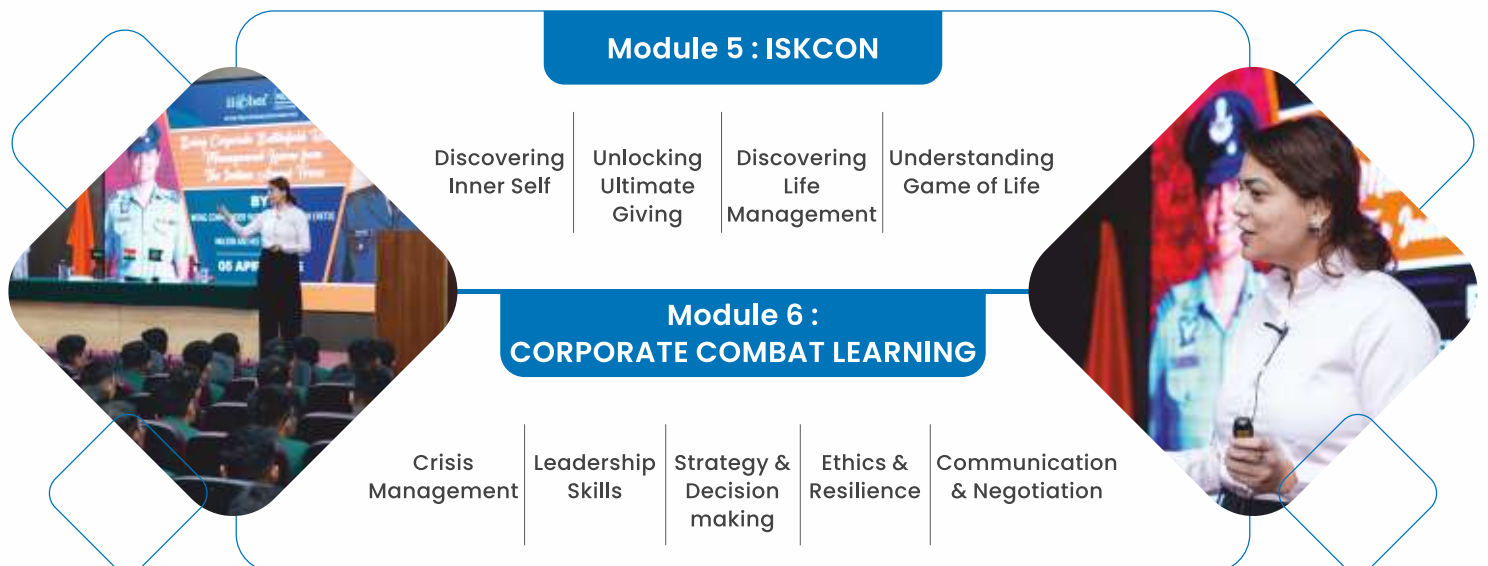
Module 5 : ISKCON

Discovering Inner Self

Unlocking Ultimate Giving

Discovering Life Management

Understanding Game of Life

Module 6 : CORPORATE COMBAT LEARNING

Crisis Management

Leadership Skills

Strategy & Decision making

Ethics & Resilience

Communication & Negotiation